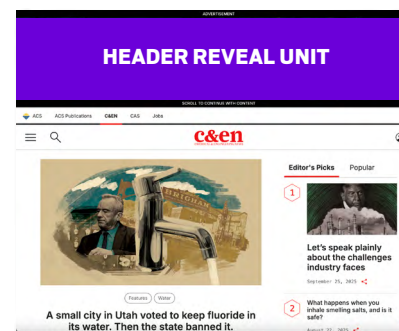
ADVERTISEMENT

HEADER REVEAL UNIT

SCROLL TO CONTINUE WITH CONTENT

ACS ACS Publications C&EN CAS Jobs

c&en

Editor's Picks Popular

BRIGHAM

1

Let's speak plainly about the challenges industry faces

September 25, 2025

Features Water

A small city in Utah voted to keep fluoride in its water. Then the state banned it.

2

What happens when you inhale smelling salts, and is it safe?

August 21, 2025